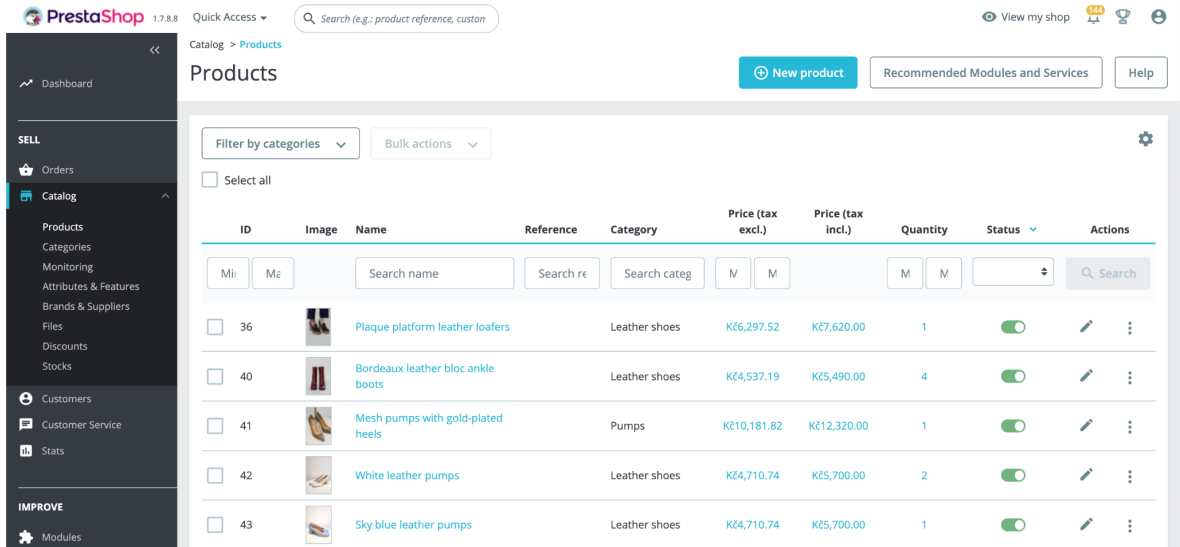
PrestaShop 1.7.8.8 Quick Access Search (e.g.: product reference, custon

View my shop 144

Dashboard

SELL

Orders

Catalog

Products

Categories

Monitoring

Attributes & Features

Brands & Suppliers

Files

Discounts

Stocks

Customers

Customer Service

Stats

IMPROVE

Modules

Catalog > Products

Products

New product Recommended Modules and Services Help

Filter by categories Bulk actions

Select all

| ID | Image | Name | Reference | Category | Price (tax excl.) | Price (tax incl.) | Quantity | Status | Actions |
|---|---|---|---|---|---|---|---|---|---|
| Mi Ma | | Search name | Search re | Search categ | M M | | M M | | Search |
| 36 | | Plaque platform leather loafers | | Leather shoes | Kč6,297.52 | Kč7,620.00 | 1 | | |
| 40 | | Bordeaux leather bloc ankle boots | | Leather shoes | Kč4,537.19 | Kč5,490.00 | 4 | | |
| 41 | | Mesh pumps with gold-plated heels | | Pumps | Kč10,181.82 | Kč12,320.00 | 1 | | |
| 42 | | White leather pumps | | Leather shoes | Kč4,710.74 | Kč5,700.00 | 2 | | |
| 43 | | Sky blue leather pumps | | Leather shoes | Kč4,710.74 | Kč5,700.00 | 1 | | |